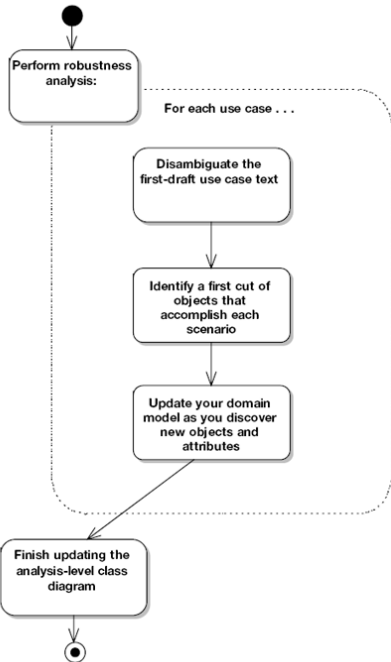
Perform robustness analysis:

For each use case . . .

Disambiguate the first-draft use case text

Identify a first cut of objects that accomplish each scenario

Update your domain model as you discover new objects and attributes

Finish updating the analysis-level class diagram